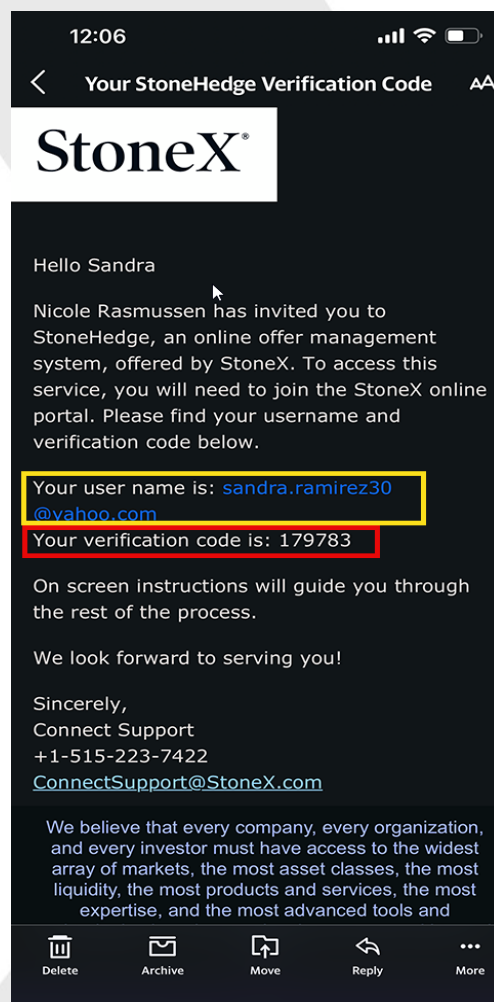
12:06

Your StoneHedge Verification Code

StoneX®

Hello Sandra

Nicole Rasmussen has invited you to StoneHedge, an online offer management system, offered by StoneX. To access this service, you will need to join the StoneX online portal. Please find your username and verification code below.

Your user name is: sandra.ramirez30@yahoo.com
Your verification code is: 179783

On screen instructions will guide you through the rest of the process.

We look forward to serving you!

Sincerely,
Connect Support
+1-515-223-7422
ConnectSupport@StoneX.com

We believe that every company, every organization, and every investor must have access to the widest array of markets, the most asset classes, the most liquidity, the most products and services, the most expertise, and the most advanced tools and

Delete Archive Move Reply More